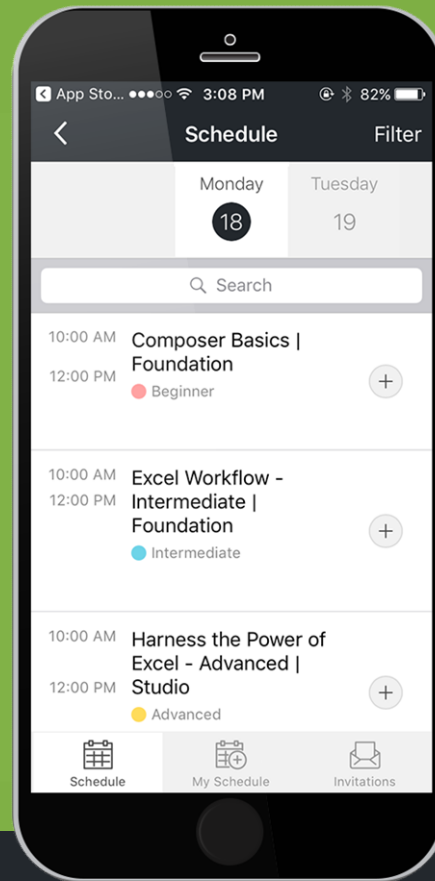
App Sto... ●●●○○ 3:08 PM 82%

Schedule

Filter

Monday
18

Tuesday
19

Search

10:00 AM
12:00 PM
Composer Basics | Foundation
Beginner
+

10:00 AM
12:00 PM
Excel Workflow - Intermediate | Foundation
Intermediate
+

10:00 AM
12:00 PM
Harness the Power of Excel - Advanced | Studio
Advanced
+

Schedule
My Schedule
Invitations